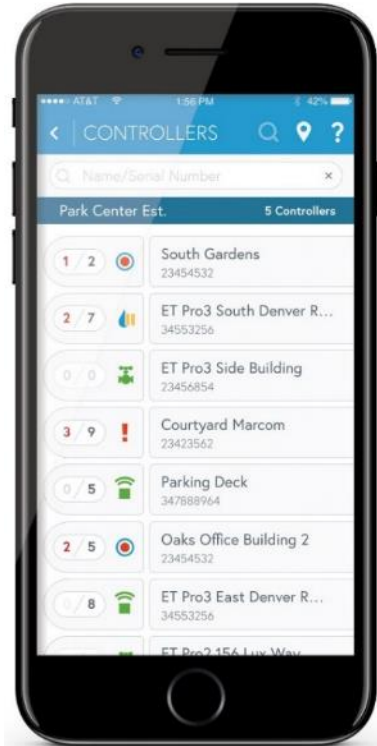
●●●●● AT&T 1:56 PM 42%

< CONTROLLERS ?

Name/Serial Number ×

Park Center Est. 5 Controllers

1 / 2 South Gardens 23454532

2 / 7 ET Pro3 South Denver R... 34553256

0 / 0 ET Pro3 Side Building 23456854

3 / 9 ! Courtyard Marcom 23423562

0 / 5 Parking Deck 347888964

2 / 5 Oaks Office Building 2 23454532

0 / 8 ET Pro3 East Denver R... 34553256

ET Pro3 156 Lux Way